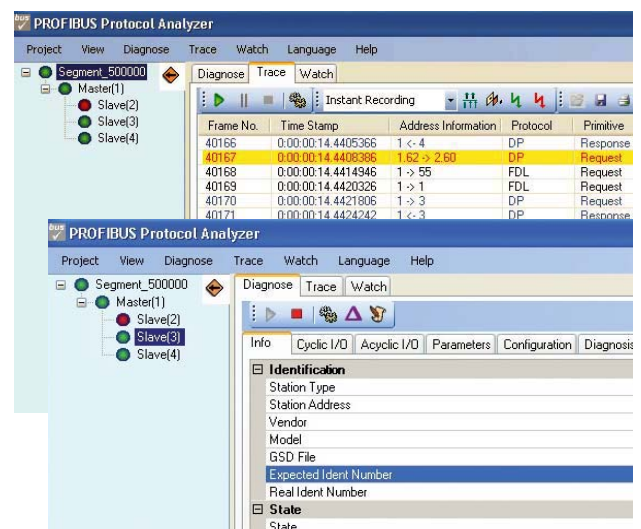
PROFIBUS Protocol Analyzer

Project View Diagnose Trace Watch Language Help

Segment_500000
Master(1)
Slave(2)
Slave(3)
Slave(4)

Diagnose Trace Watch

Instant Recording

| Frame No. | Time Stamp | Address Information | Protocol | Primitive |
|---|---|---|---|---|
| 40166 | 0:00:00:14.4405366 | 1 <- 4 | DP | Response |
| 40167 | 0:00:00:14.4408386 | 1.62 -> 2.60 | DP | Request |
| 40168 | 0:00:00:14.4414946 | 1 -> 55 | FDL | Request |
| 40169 | 0:00:00:14.4420326 | 1 -> 1 | FDL | Request |
| 40170 | 0:00:00:14.4421806 | 1 -> 3 | DP | Request |
| 40171 | 0:00:00:14.4424242 | 1 <- 3 | DP | Response |

PROFIBUS Protocol Analyzer

Project View Diagnose Trace Watch Language Help

Segment_500000
Master(1)
Slave(2)
Slave(3)
Slave(4)

Diagnose Trace Watch

Info Cyclic I/O Acyclic I/O Parameters Configuration Diagnosis

Identification
Station Type
Station Address
Vendor
Model
GSD File
Expected Ident Number
Real Ident Number
State
State